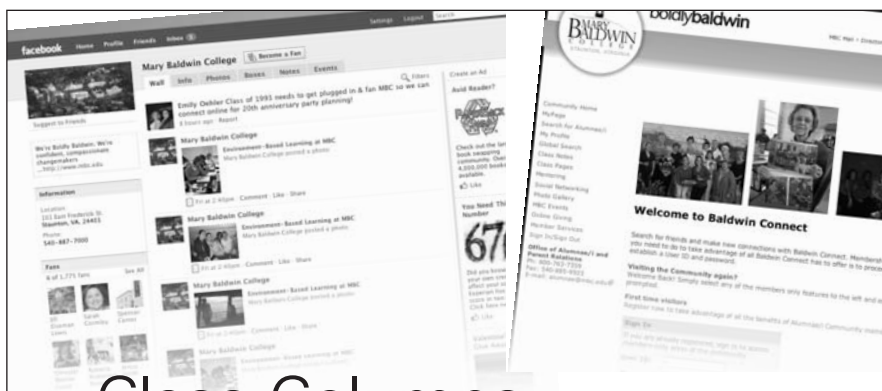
facebook Home Profile Friends Inbox

Settings Logout Search

Mary Baldwin College Become a Fan

Wall Info Photos Boxes Notes Events

Emily Oehler Class of 1993 needs to get plugged in & fan MBC so we can connect online for 20th anniversary party planning!

Mary Baldwin College

Environment-Based Learning at MBC

Mary Baldwin College posted a photo

Comment · Like · Share

Mary Baldwin College

Environment-Based Learning at MBC

Mary Baldwin College posted a photo

Comment · Like · Share

Mary Baldwin College

Environment-Based Learning at MBC

Mary Baldwin College posted a photo

Comment · Like · Share

Mary Baldwin College

Suggest to Friends

We're Boldly Baldwin. We're confident, compassionate changemakers ...http://www.mbc.edu

Information

Location:
101 East Frederick St.
Staunton, VA, 24401

Phone:
540-887-7000

Fans

6 of 1,771 fans See All

Create an Ad

Avid Reader?

Like

You Need This Number

67

MARY BALDWIN COLLEGE

boldlybaldwin

Community Home
MyPage
Search for Alumnae/i
My Profile
Global Search
Class Notes
Class Pages
Mentoring
Social Networking
Photo Gallery
MBC Events
Online Giving
Member Services
Sign In/Sign Out

Office of Alumnae/i and Parent Relations

Welcome to Baldwin Connect

Search for friends and make new connections with Baldwin Connect. Membership you need to do to take advantage of all Baldwin Connect has to offer is to establish a User ID and password.

Visiting the Community again?
Welcome Back! Simply select any of the members only features to the left and prompted.

First time visitors
Register now to take advantage of all the benefits of Alumnae/i Community members.

Sign In

Class Columns